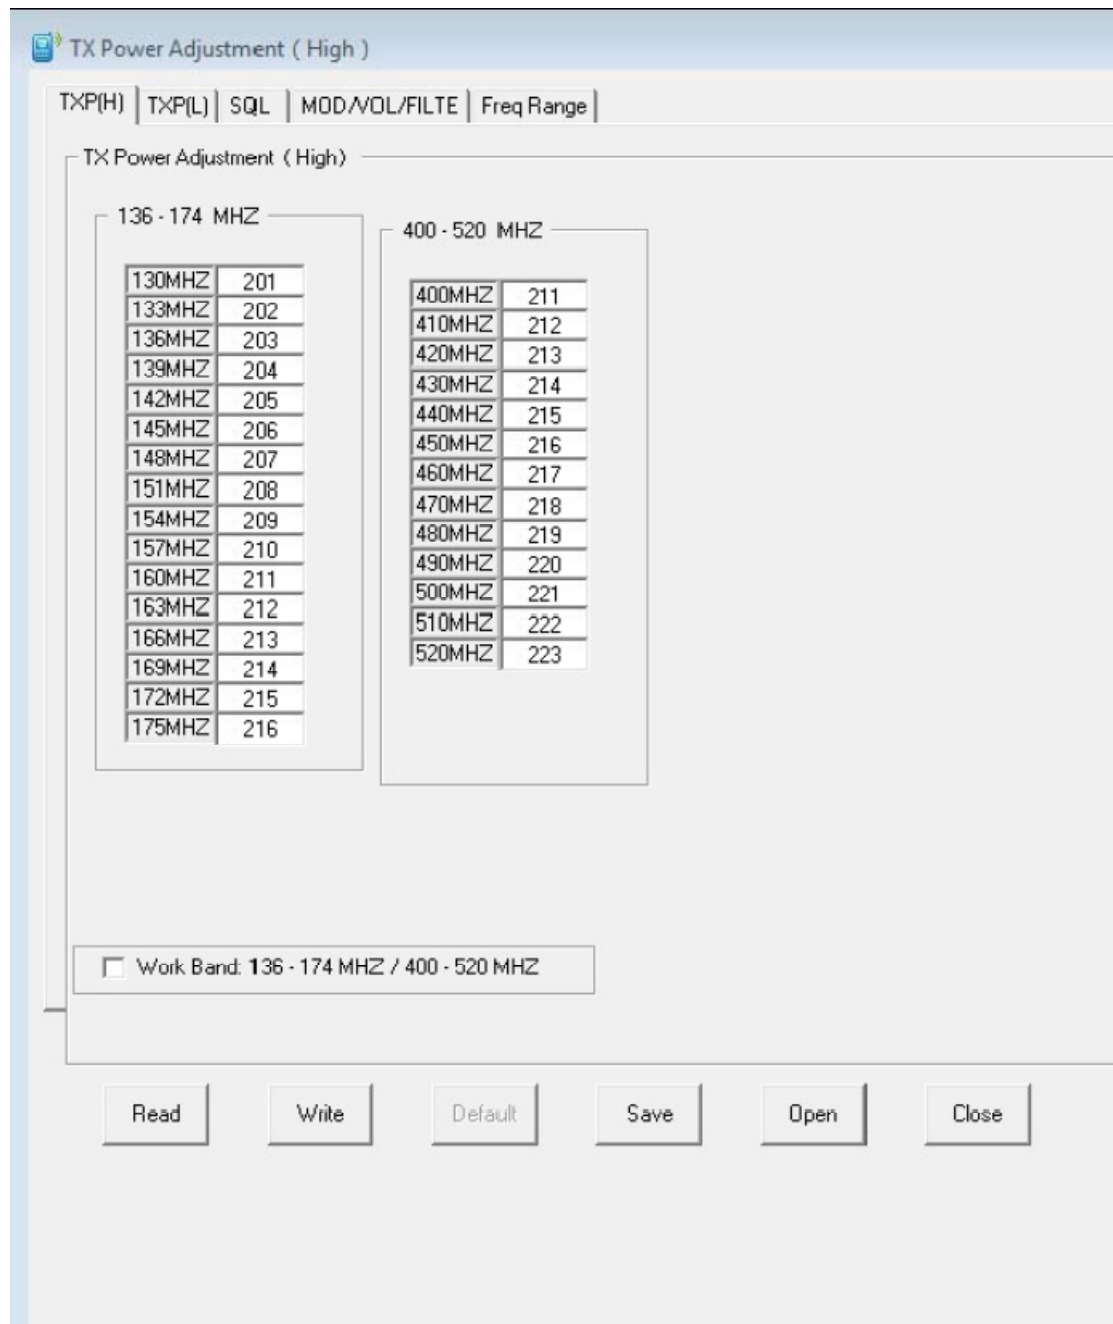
TX Power Adjustment ( High )

TXP(H) | TXP(L) | SQL | MOD/VOL/FILTE | Freq Range

TX Power Adjustment ( High)

136 - 174 MHZ

| 130MHZ | 201 |
|---|---|
| 133MHZ | 202 |
| 136MHZ | 203 |
| 139MHZ | 204 |
| 142MHZ | 205 |
| 145MHZ | 206 |
| 148MHZ | 207 |
| 151MHZ | 208 |
| 154MHZ | 209 |
| 157MHZ | 210 |
| 160MHZ | 211 |
| 163MHZ | 212 |
| 166MHZ | 213 |
| 169MHZ | 214 |
| 172MHZ | 215 |
| 175MHZ | 216 |

400 - 520 MHZ

| 400MHZ | 211 |
|---|---|
| 410MHZ | 212 |
| 420MHZ | 213 |
| 430MHZ | 214 |
| 440MHZ | 215 |
| 450MHZ | 216 |
| 460MHZ | 217 |
| 470MHZ | 218 |
| 480MHZ | 219 |
| 490MHZ | 220 |
| 500MHZ | 221 |
| 510MHZ | 222 |
| 520MHZ | 223 |

Work Band: 136 - 174 MHZ / 400 - 520 MHZ

Read Write Default Save Open Close